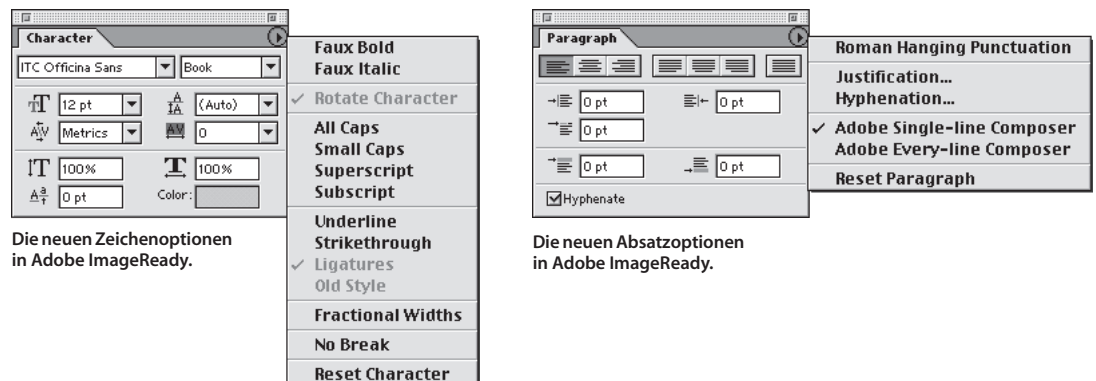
Character

ITC Officina Sans
Book
12 pt
(Auto)
Metrics
0
100%
100%
0 pt
Color:

Faux Bold
Faux Italic
✓ Rotate Character
All Caps
Small Caps
Superscript
Subscript
Underline
Strikethrough
✓ Ligatures
Old Style
Fractional Widths
No Break
Reset Character

Die neuen Zeichenoptionen in Adobe ImageReady.

Paragraph

0 pt
0 pt
0 pt
0 pt
0 pt
Hyphenate

Roman Hanging Punctuation
Justification...
Hyphenation...
✓ Adobe Single-line Composer
Adobe Every-line Composer
Reset Paragraph

Die neuen Absatzoptionen in Adobe ImageReady.